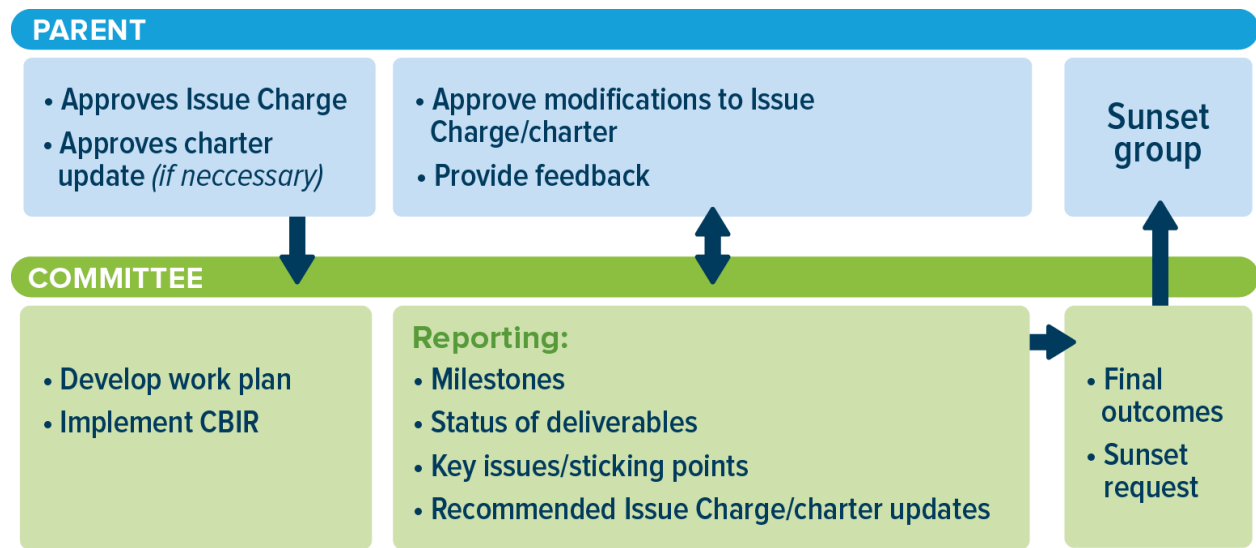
PARENT

• Approves Issue Charge
• Approves charter update (if neccessary)

• Approve modifications to Issue Charge/charter
• Provide feedback

Sunset group

COMMITTEE

• Develop work plan
• Implement CBIR

Reporting:
• Milestones
• Status of deliverables
• Key issues/sticking points
• Recommended Issue Charge/charter updates

• Final outcomes
• Sunset request